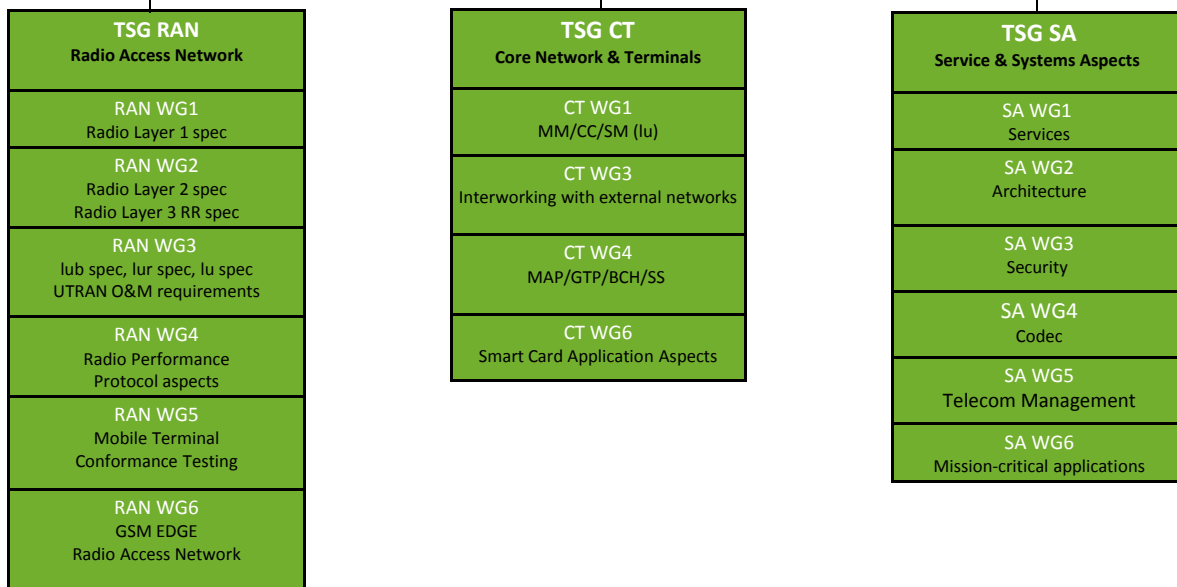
TSG RAN
Radio Access Network

RAN WG1
Radio Layer 1 spec

RAN WG2
Radio Layer 2 spec
Radio Layer 3 RR spec

RAN WG3
lub spec, lur spec, lu spec
UTRAN O&M requirements

RAN WG4
Radio Performance
Protocol aspects

RAN WG5
Mobile Terminal
Conformance Testing

RAN WG6
GSM EDGE
Radio Access Network

TSG CT
Core Network & Terminals

CT WG1
MM/CC/SM (lu)

CT WG3
Interworking with external networks

CT WG4
MAP/GTP/BCH/SS

CT WG6
Smart Card Application Aspects

TSG SA
Service & Systems Aspects

SA WG1
Services

SA WG2
Architecture

SA WG3
Security

SA WG4
Codec

SA WG5
Telecom Management

SA WG6
Mission-critical applications